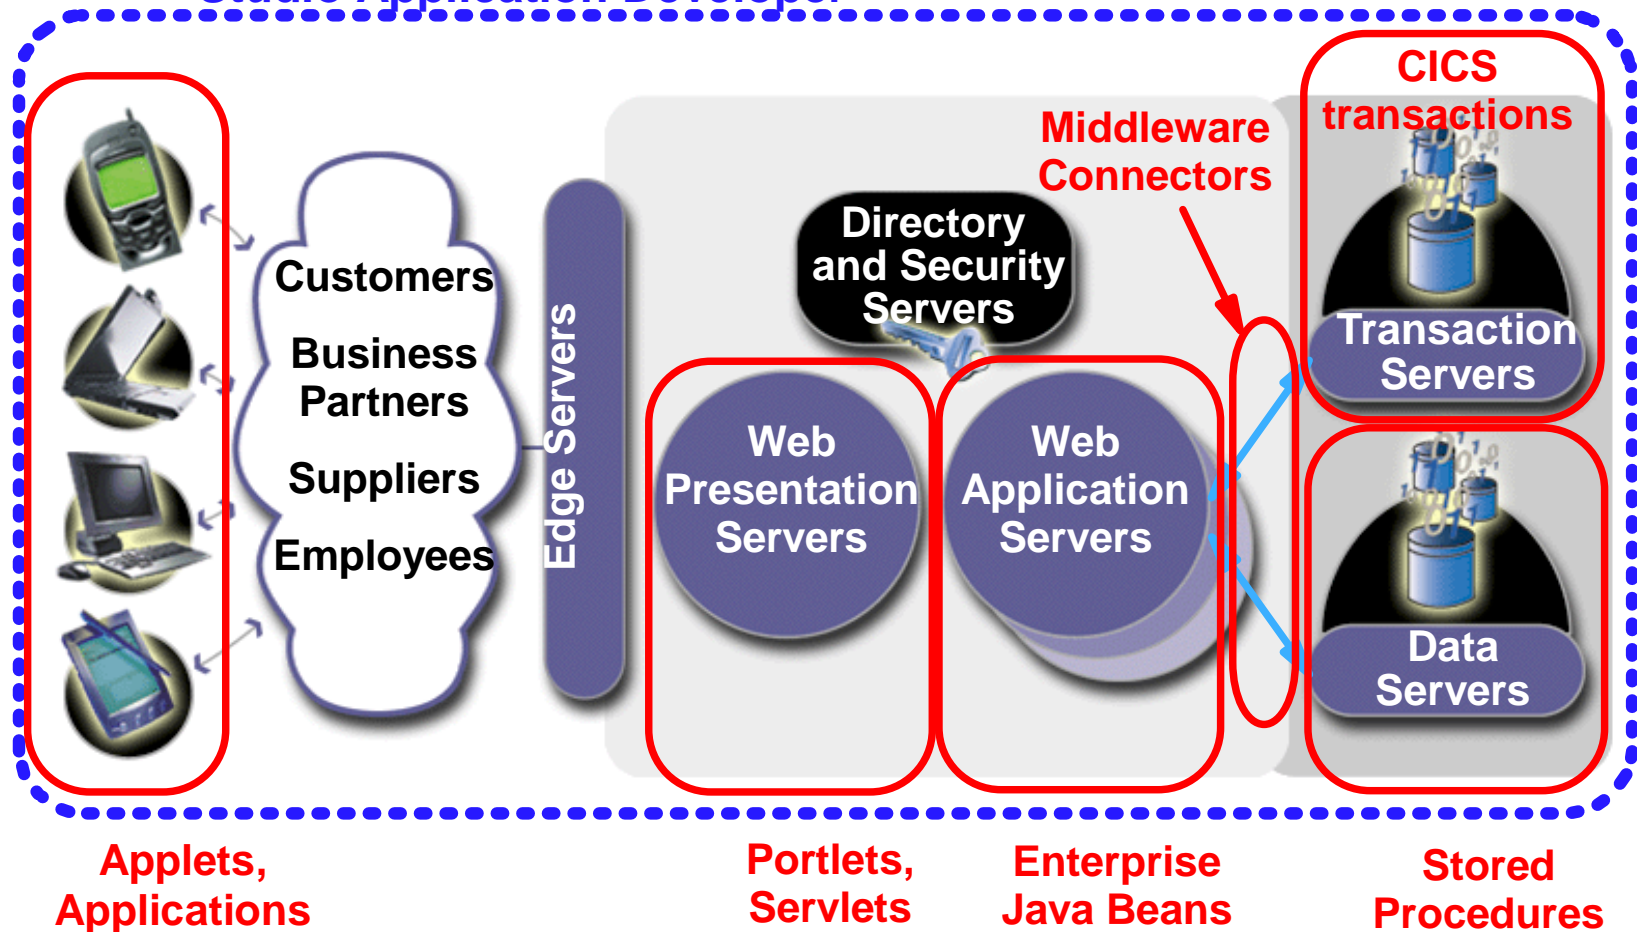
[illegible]

CICS transactions

Middleware Connectors

Directory and Security Servers

Customers

Business Partners

Suppliers

Employees

Edge Servers

Web Presentation Servers

Web Application Servers

Transaction Servers

Data Servers

Applets, Applications

Portlets, Servlets

Enterprise Java Beans

Stored Procedures